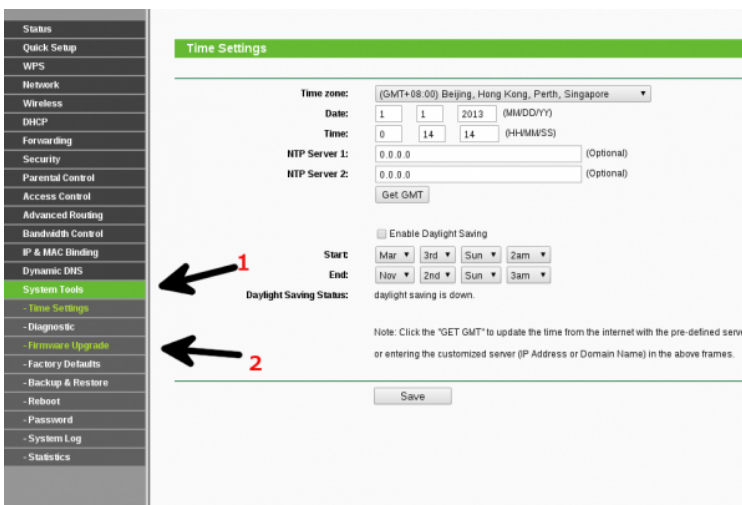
Status
Quick Setup
WPS
Network
Wireless
DHCP
Forwarding
Security
Parental Control
Access Control
Advanced Routing
Bandwidth Control
IP & MAC Binding
Dynamic DNS
System Tools
- Time Settings
- Diagnostic
- Firmware Upgrade
- Factory Defaults
- Backup & Restore
- Reboot
- Password
- System Log
- Statistics

Time Settings

Time zone: (GMT+08:00) Beijing, Hong Kong, Perth, Singapore
Date: 1 1 2013 (MM/DD/YY)
Time: 0 14 14 (HH/MM/SS)
NTP Server 1: 0.0.0.0 (Optional)
NTP Server 2: 0.0.0.0 (Optional)
Get GMT

Enable Daylight Saving
Start: Mar 3rd Sun 2am
End: Nov 2nd Sun 3am
Daylight Saving Status: daylight saving is down.

1
2

Note: Click the "GET GMT" to update the time from the internet with the pre-defined serv

or entering the customized server (IP Address or Domain Name) in the above frames.

Save